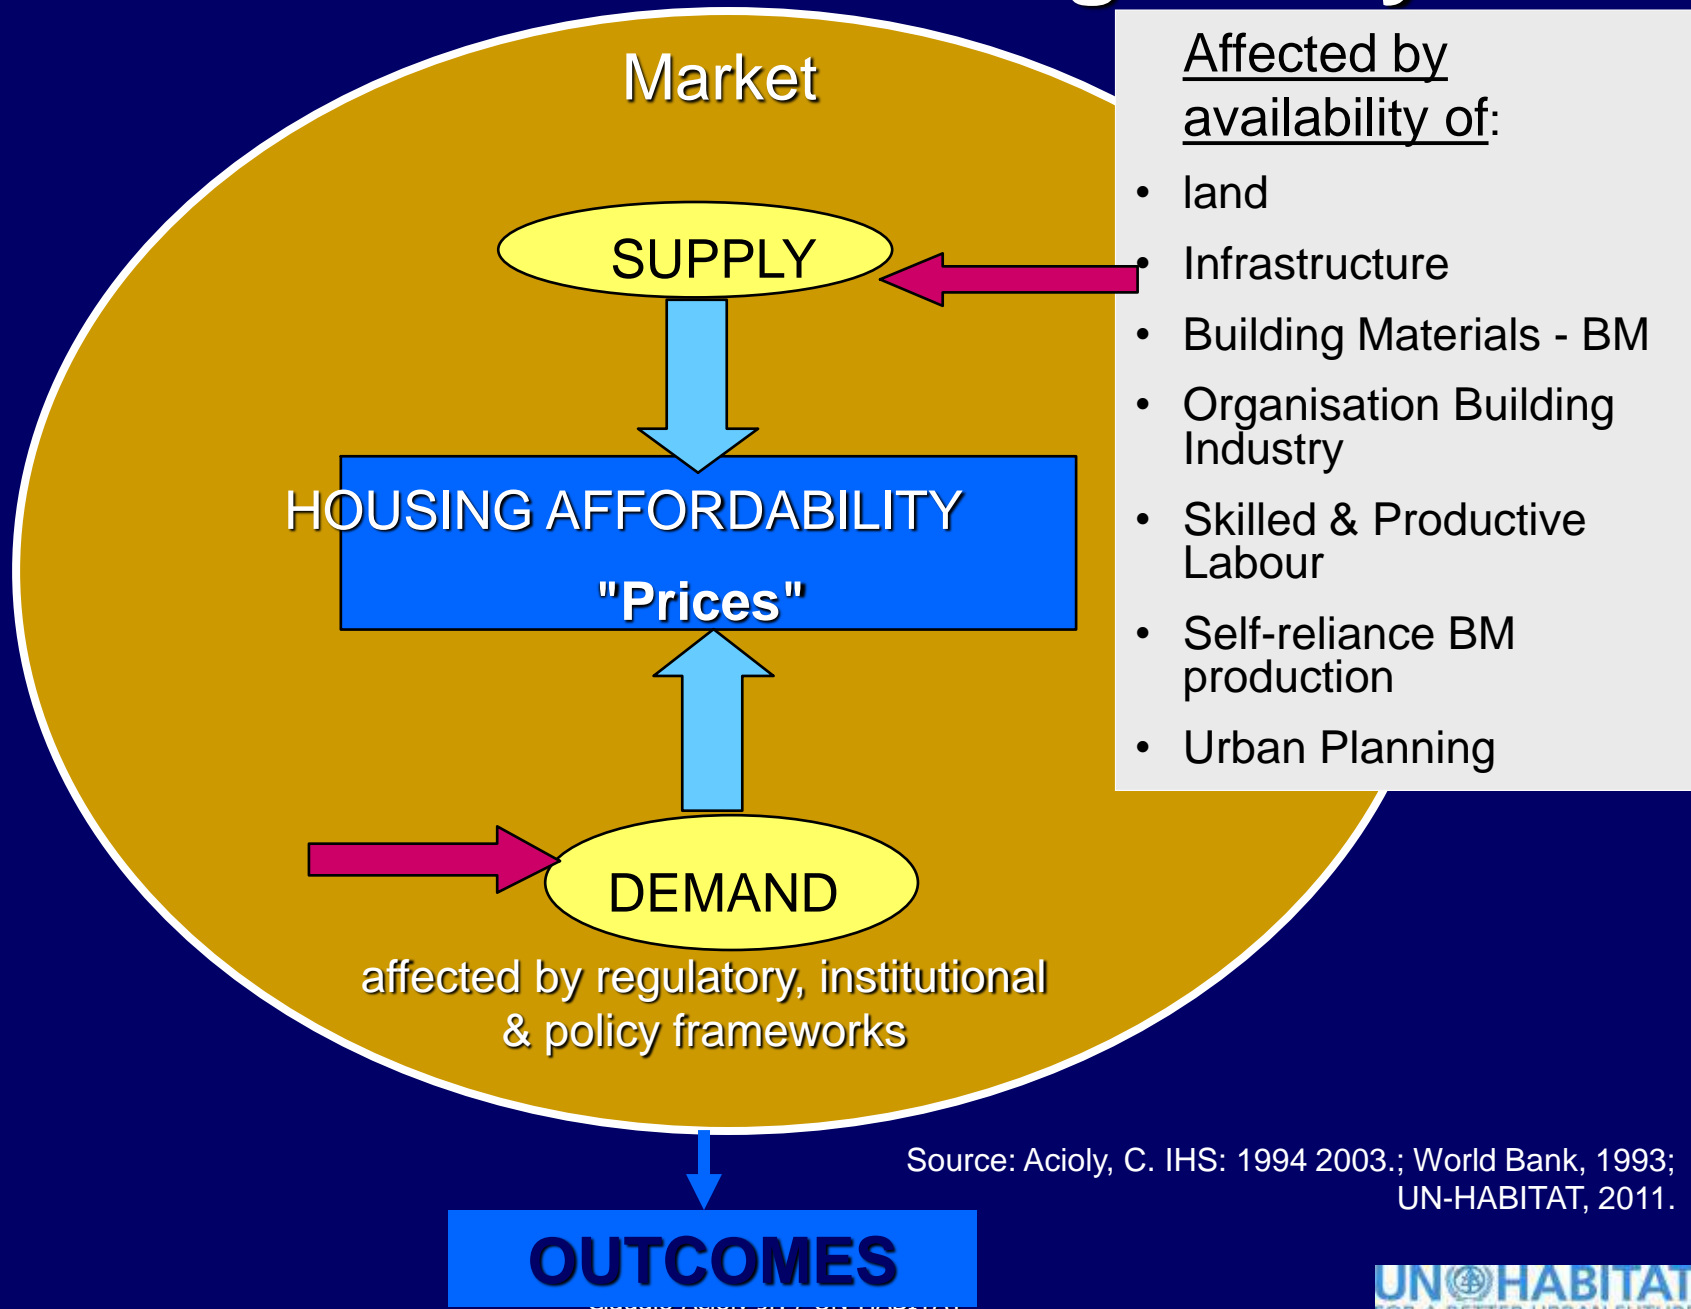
Market

SUPPLY

HOUSING AFFORDABILITY

"Prices"

DEMAND

affected by regulatory, institutional & policy frameworks

Affected by availability of:

- land
- Infrastructure
- Building Materials - BM
- Organisation Building Industry
- Skilled & Productive Labour
- Self-reliance BM production
- Urban Planning

Source: Acioly, C. IHS: 1994 2003.; World Bank, 1993; UN-HABITAT, 2011.

OUTCOMES

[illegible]

UN HABITAT
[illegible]